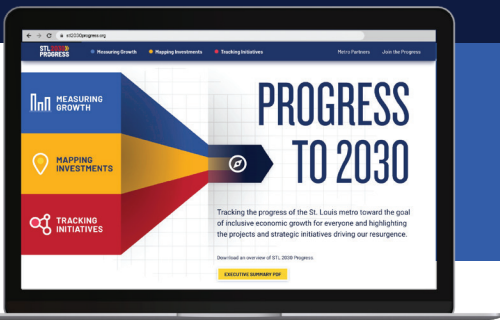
stl2030progress.org

STL 2030 PROGRESS

Measuring Growth

Mapping Investments

Tracking Initiatives

Metro Partners

Join the Progress

MEASURING GROWTH

MAPPING INVESTMENTS

TRACKING INITIATIVES

PROGRESS TO 2030

Tracking the progress of the St. Louis metro toward the goal of inclusive economic growth for everyone and highlighting the projects and strategic initiatives driving our resurgence.

Download an overview of STL 2030 Progress

EXECUTIVE SUMMARY PDF